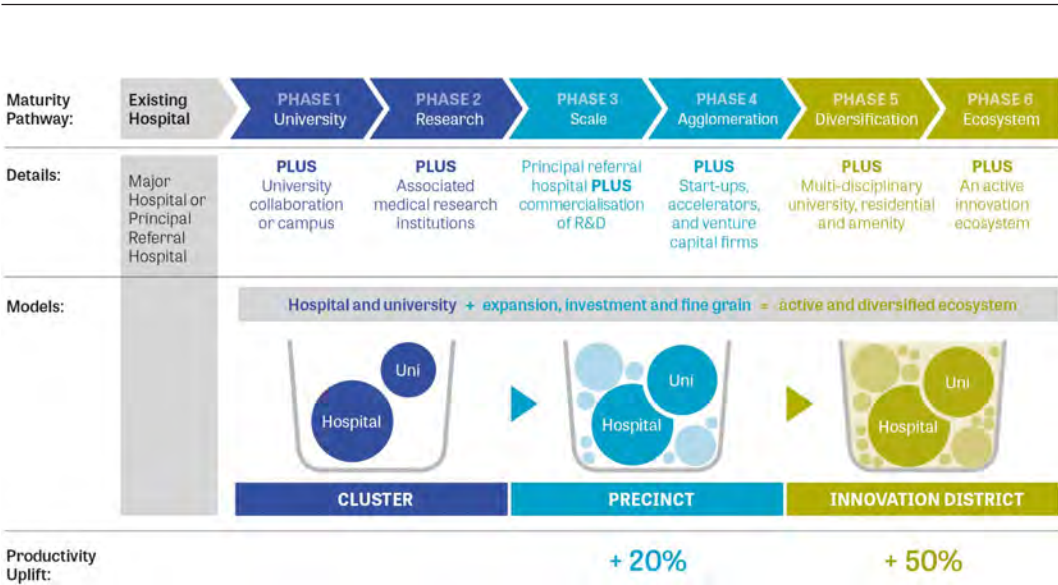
| Maturity Pathway: | Existing Hospital | PHASE 1 University | PHASE 2 Research | PHASE 3 Scale | PHASE 4 Agglomeration | PHASE 5 Diversification | PHASE 6 Ecosystem |
|---|---|---|---|---|---|---|---|
| Details: | Major Hospital or Principal Referral Hospital | PLUS University collaboration or campus | PLUS Associated medical research institutions | Principal referral hospital PLUS commercialisation of R&D | PLUS Start-ups, accelerators, and venture capital firms | PLUS Multi-disciplinary university, residential and amenity | PLUS An active innovation ecosystem |

Models:

Hospital and university + expansion, investment and fine grain = active and diversified ecosystem

Uni
Hospital

Uni
Hospital

Uni
Hospital

CLUSTER

PRECINCT

INNOVATION DISTRICT

Productivity Uplift:

+ 20%

+ 50%